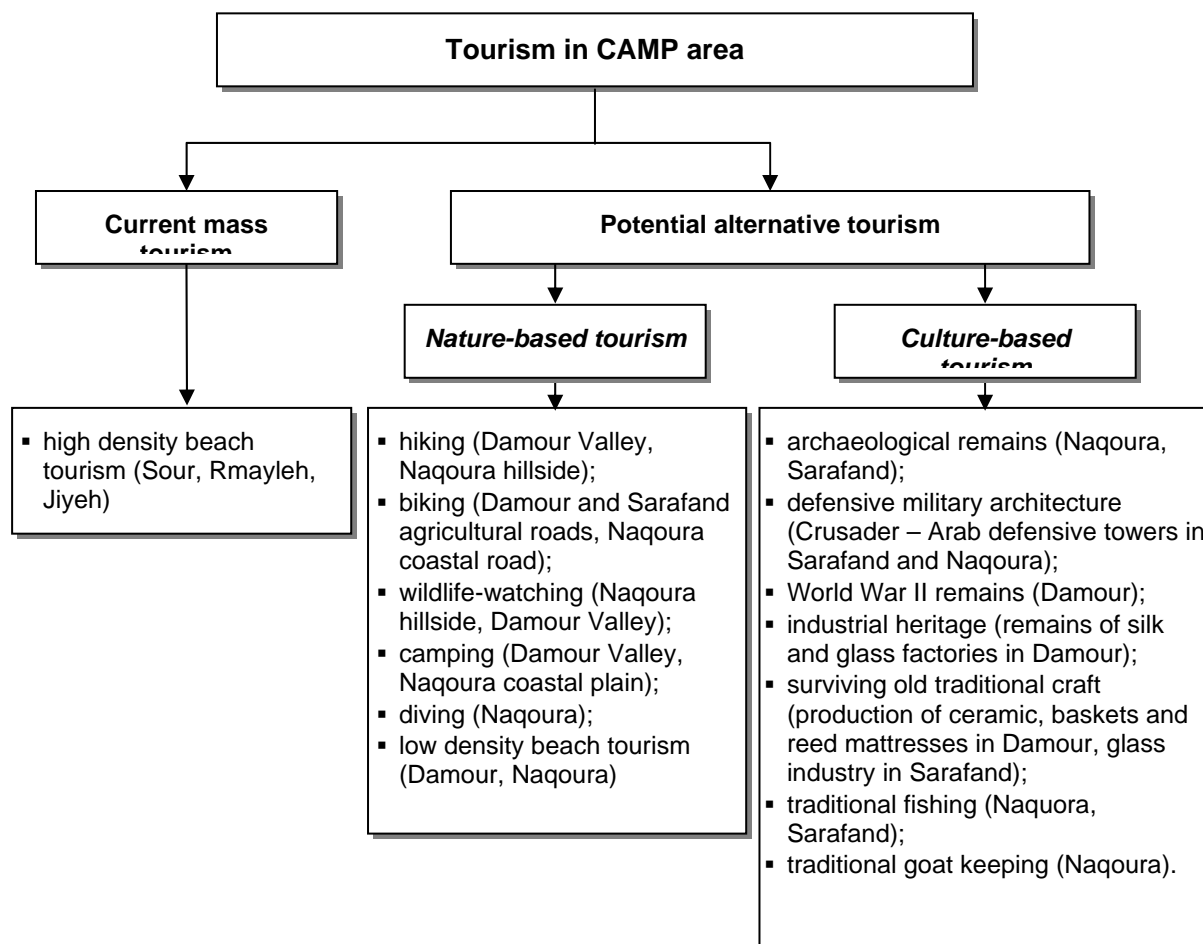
Tourism in CAMP area

Current mass tourism

Potential alternative tourism

Nature-based tourism

Culture-based tourism

▪ high density beach tourism (Sour, Rmayleh, Jiyeh)

▪ hiking (Damour Valley, Naqoura hillside);
▪ biking (Damour and Sarafand agricultural roads, Naqoura coastal road);
▪ wildlife-watching (Naqoura hillside, Damour Valley);
▪ camping (Damour Valley, Naqoura coastal plain);
▪ diving (Naqoura);
▪ low density beach tourism (Damour, Naqoura)

▪ archaeological remains (Naqoura, Sarafand);
▪ defensive military architecture (Crusader – Arab defensive towers in Sarafand and Naqoura);
▪ World War II remains (Damour);
▪ industrial heritage (remains of silk and glass factories in Damour);
▪ surviving old traditional craft (production of ceramic, baskets and reed mattresses in Damour, glass industry in Sarafand);
▪ traditional fishing (Naquora, Sarafand);
▪ traditional goat keeping (Naqoura).